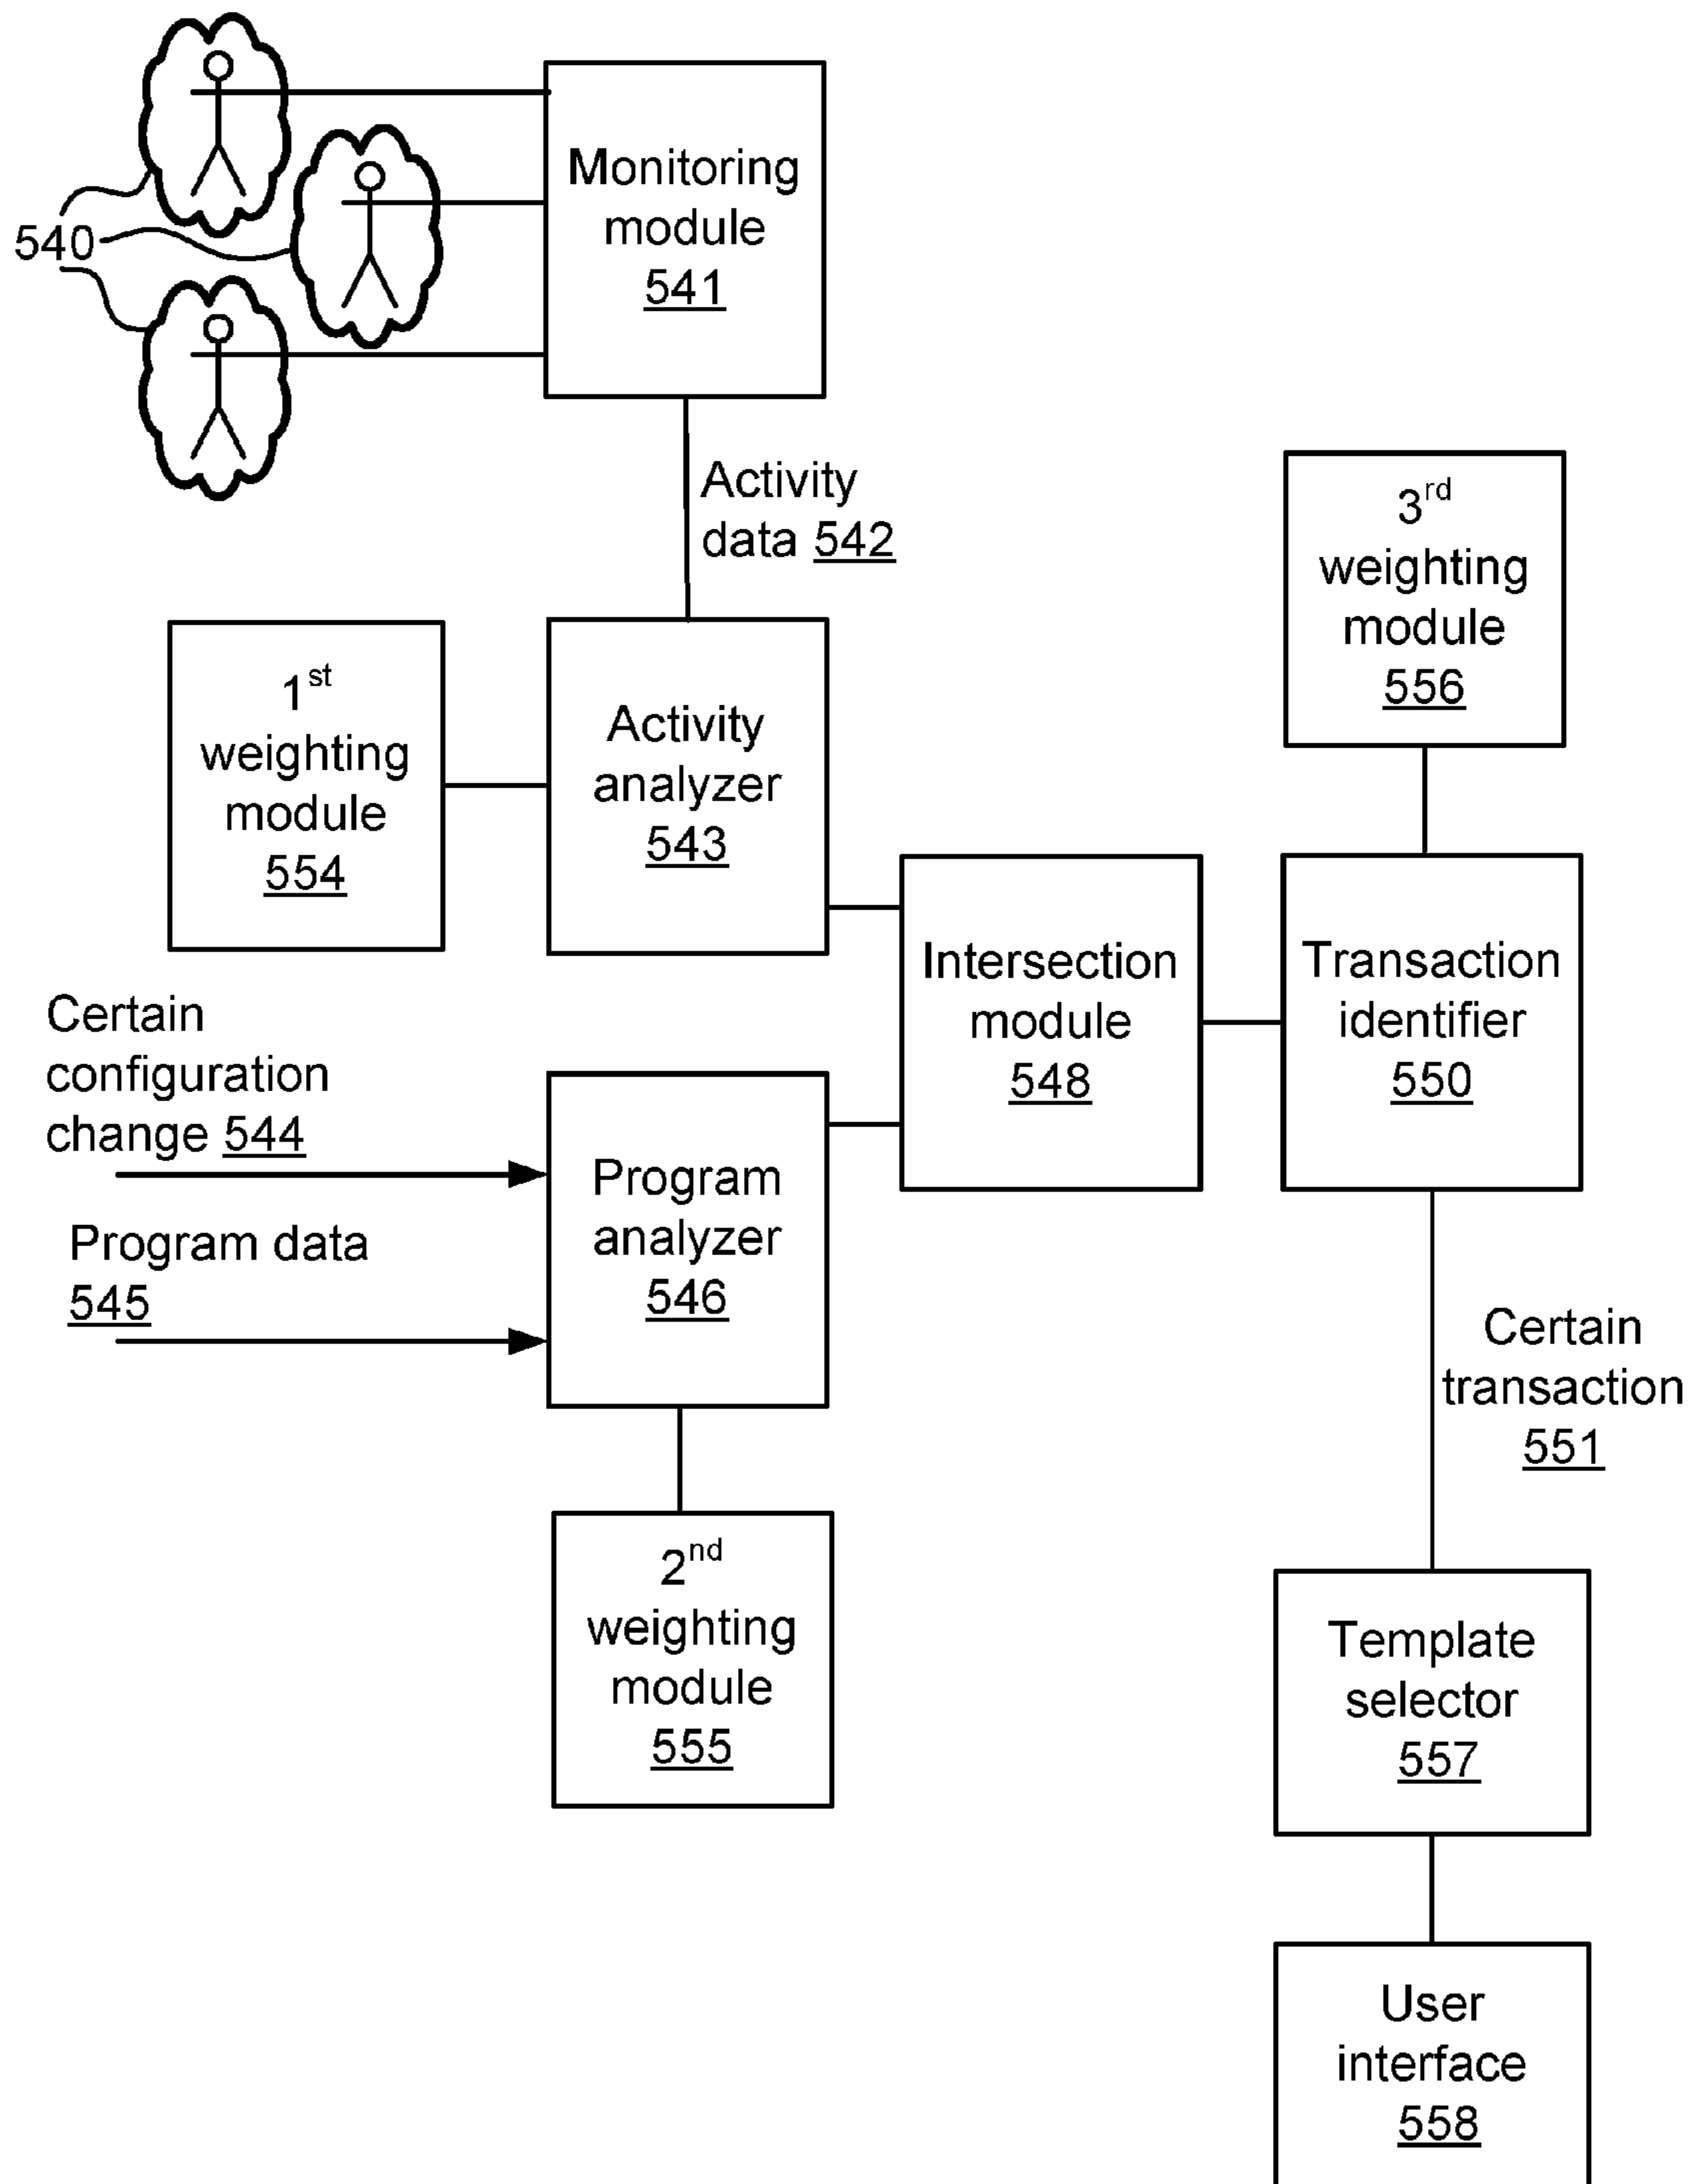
540

Monitoring module 541

Activity data 542

3$^{rd}$ weighting module 556

1$^{st}$ weighting module 554

Activity analyzer 543

Intersection module 548

Transaction identifier 550

Certain configuration change 544

Program data 545

Program analyzer 546

Certain transaction 551

2$^{nd}$ weighting module 555

Template selector 557

User interface 558